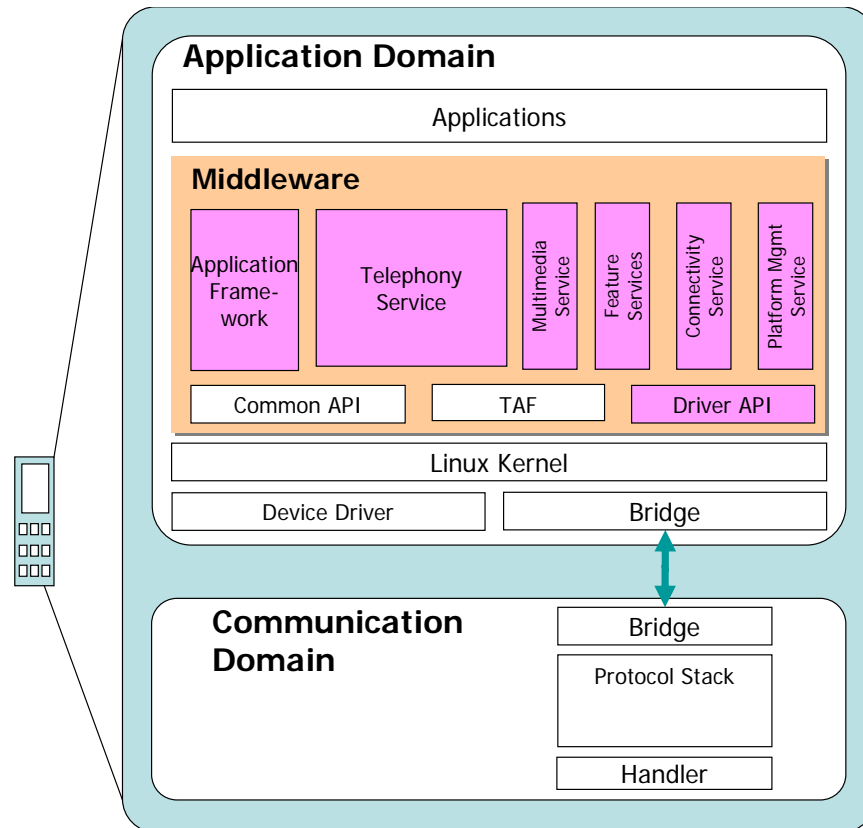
Application Domain

Applications

Middleware

Application Framework

Telephony Service

Multimedia Service

Feature Services

Connectivity Service

Platform Mgmt Service

Common API

TAF

Driver API

Linux Kernel

Device Driver

Bridge

Communication Domain

Bridge

Protocol Stack

Handler